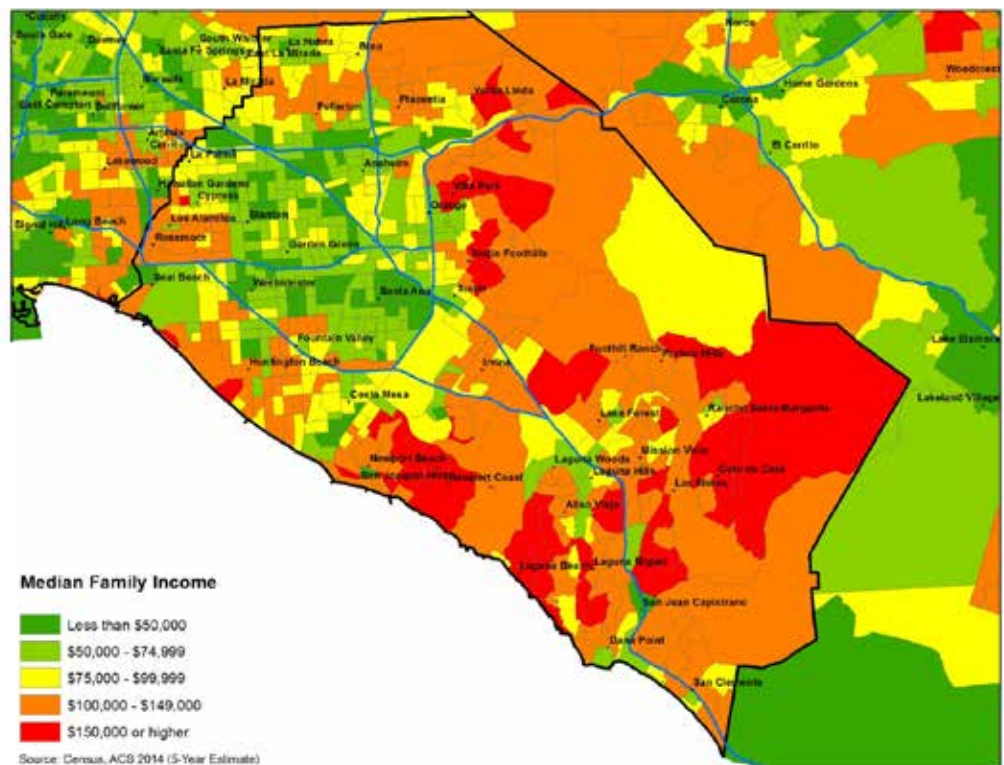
Cudahy
South Gate
Downey
South Whittier
La Habra
Santa Fe Springs
East La Mirada
Brea
Norco
Woodcrest
Paramount
Norwalk
La Mirada
East Compton
Bellflower
Placentia
Yorba Linda
Home Gardens
Fullerton
Corona
Artesia
Cerritos
El Cerrito
Lakewood
La Palma
Anaheim
Hawaiian Gardens
Villa Park
Cypress
Orange
Signal Hill
Long Beach
Los Alamitos
Stanton
Rossmoor
Garden Grove
North Tustin
North Foothills
Seal Beach
Tustin
Westminster
Santa Ana
Fountain Valley
Lake Elsinore
Foothill Ranch
Portola Hills
Huntington Beach
Irvine
Lakeland Village
Costa Mesa
Lake Forest
Rancho Santa Margarita
Mission Viejo
Newport Beach
Laguna Woods
Coto de Caza
Newport Coast
Laguna Hills
Ladera Ranch
Aliso Viejo
Laguna Beach
Laguna Niguel
San Juan Capistrano
Dana Point
San Clemente

Median Family Income
Less than $50,000
$50,000 - $74,999
$75,000 - $99,999
$100,000 - $149,000
$150,000 or higher
Source: Census, ACS 2014 (5-Year Estimate)